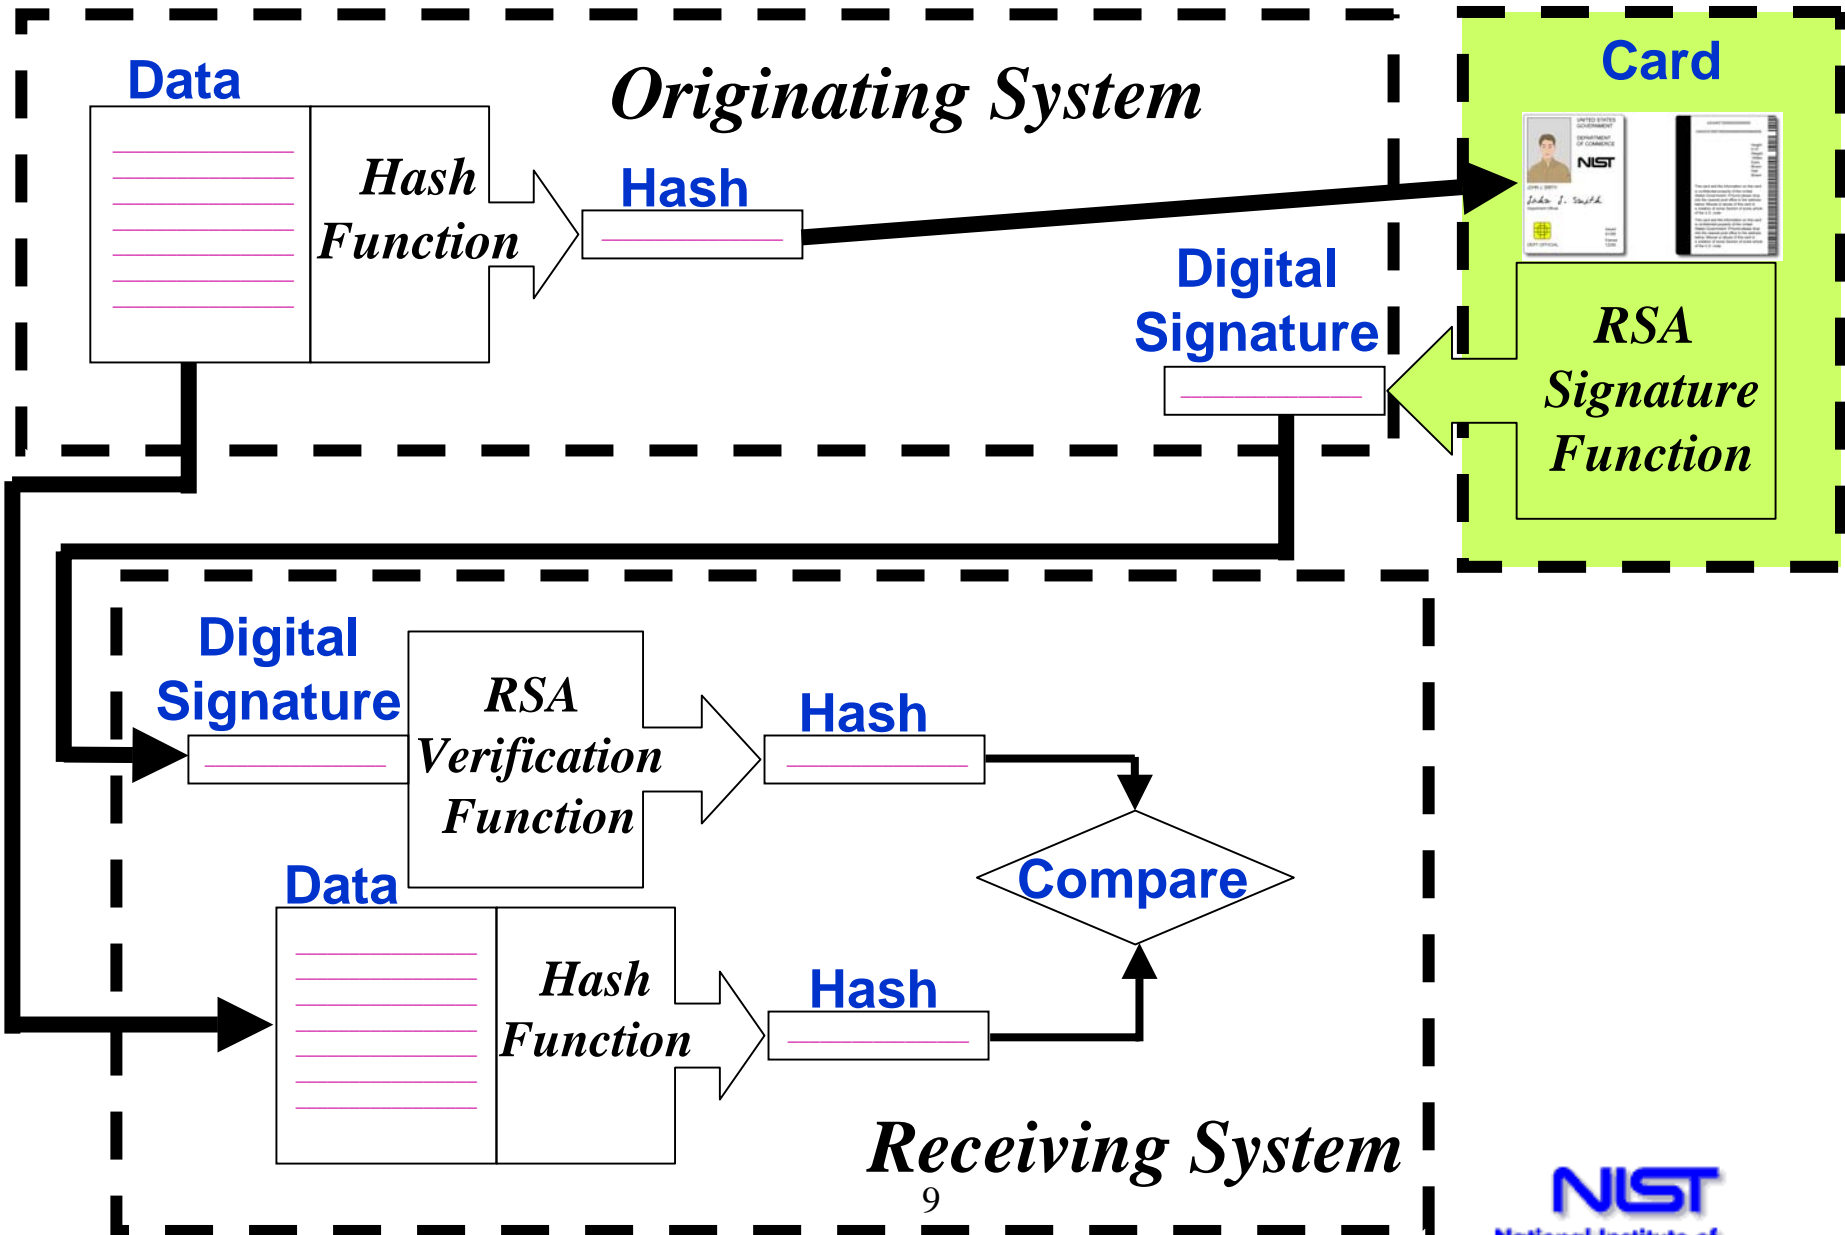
Data

Originating System

Hash Function

Hash

Card

NIST

Digital Signature

RSA Signature Function

Digital Signature

RSA Verification Function

Hash

Compare

Data

Hash Function

Hash

Receiving System

9

NIST

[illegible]